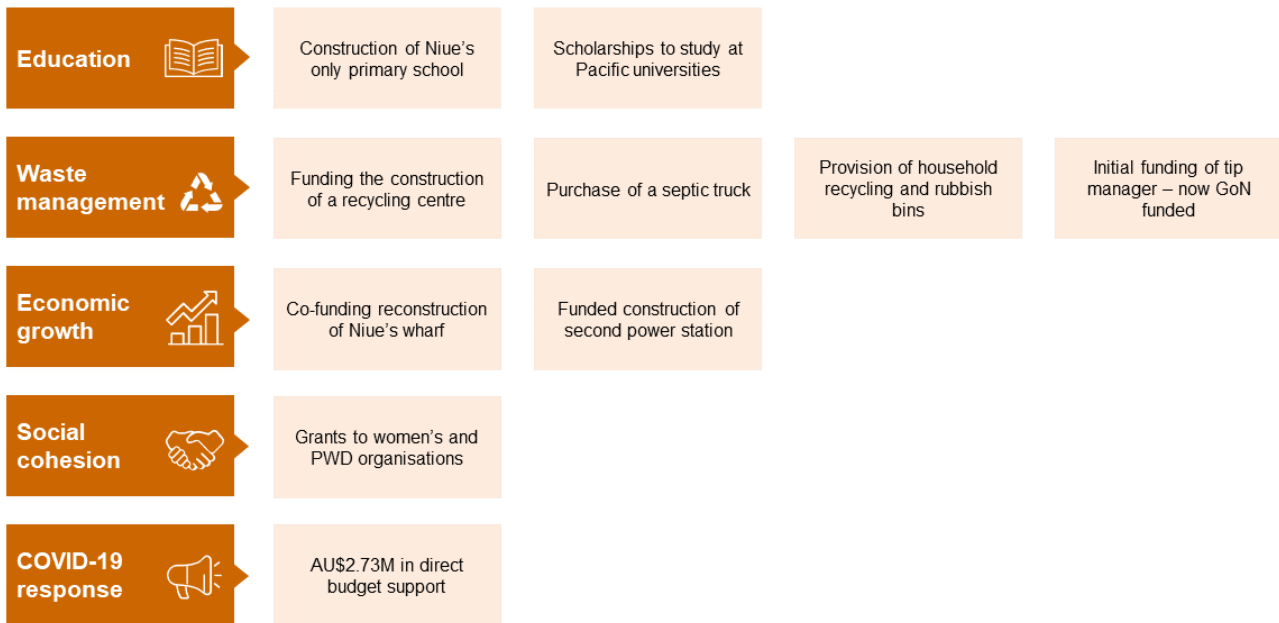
Education

Construction of Niue's only primary school

Scholarships to study at Pacific universities

Waste management

Funding the construction of a recycling centre

Purchase of a septic truck

Provision of household recycling and rubbish bins

Initial funding of tip manager – now GoN funded

Economic growth

Co-funding reconstruction of Niue's wharf

Funded construction of second power station

Social cohesion

Grants to women's and PWD organisations

COVID-19 response

AU$2.73M in direct budget support